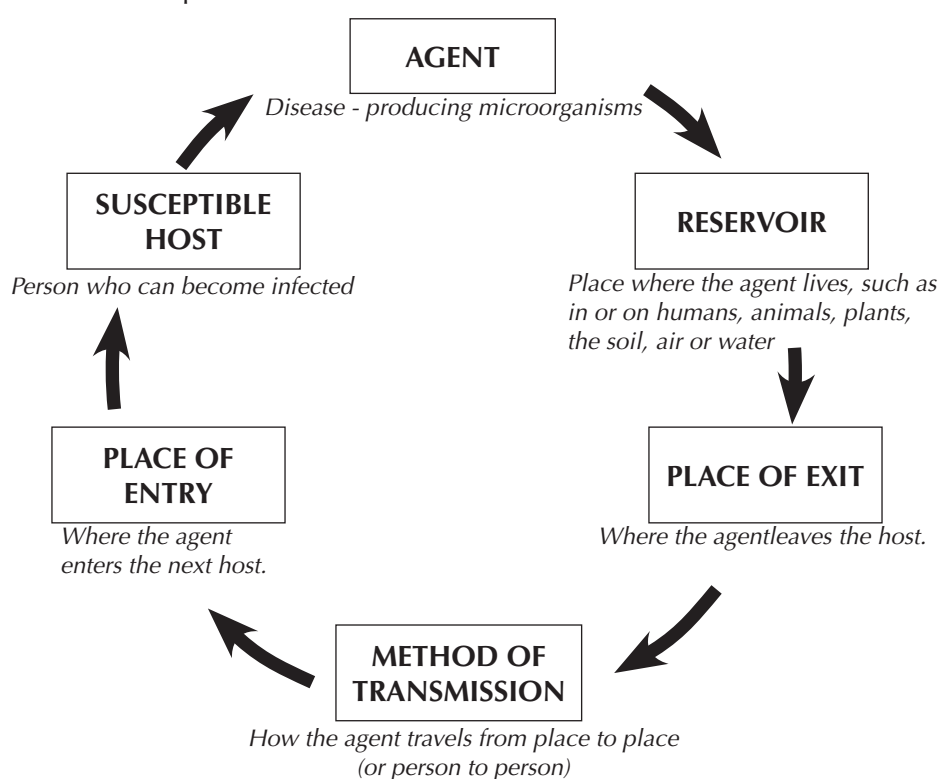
AGENT
Disease - producing microorganisms

RESERVOIR
Place where the agent lives, such as in or on humans, animals, plants, the soil, air or water

PLACE OF EXIT
Where the agentleaves the host.

METHOD OF TRANSMISSION
How the agent travels from place to place (or person to person)

PLACE OF ENTRY
Where the agent enters the next host.

SUSCEPTIBLE HOST
Person who can become infected